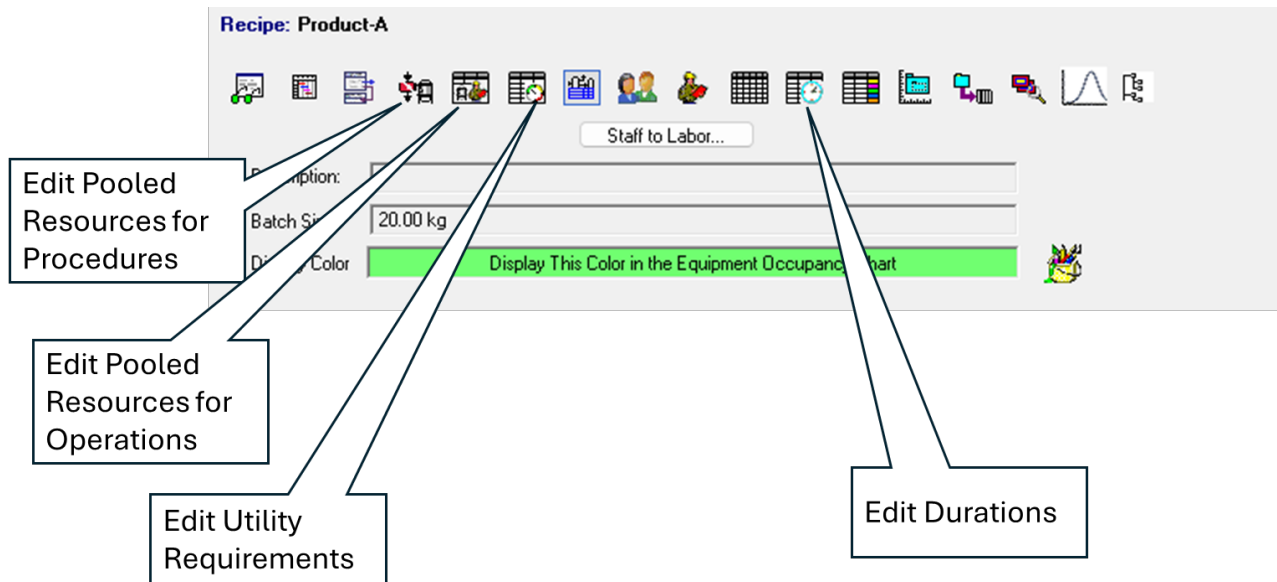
Recipe: Product-A

Staff to Labor...

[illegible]cription:

Batch Si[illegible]

20.00 kg

Di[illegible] Color

Display This Color in the Equipment Occupancy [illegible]hart

Edit Pooled Resources for Procedures

Edit Pooled Resources for Operations

Edit Utility Requirements

Edit Durations